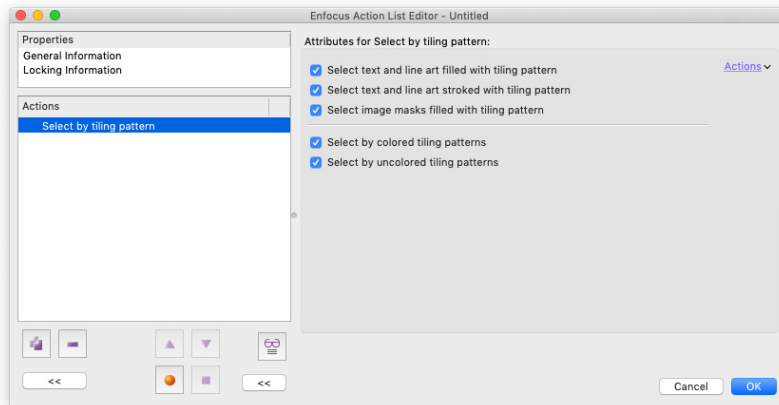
Enfocus Action List Editor - Untitled

Properties
General Information
Locking Information

Actions
Select by tiling pattern

<<
<<

Attributes for Select by tiling pattern:

Actions

Select text and line art filled with tiling pattern
Select text and line art stroked with tiling pattern
Select image masks filled with tiling pattern

Select by colored tiling patterns
Select by uncolored tiling patterns

Cancel
OK